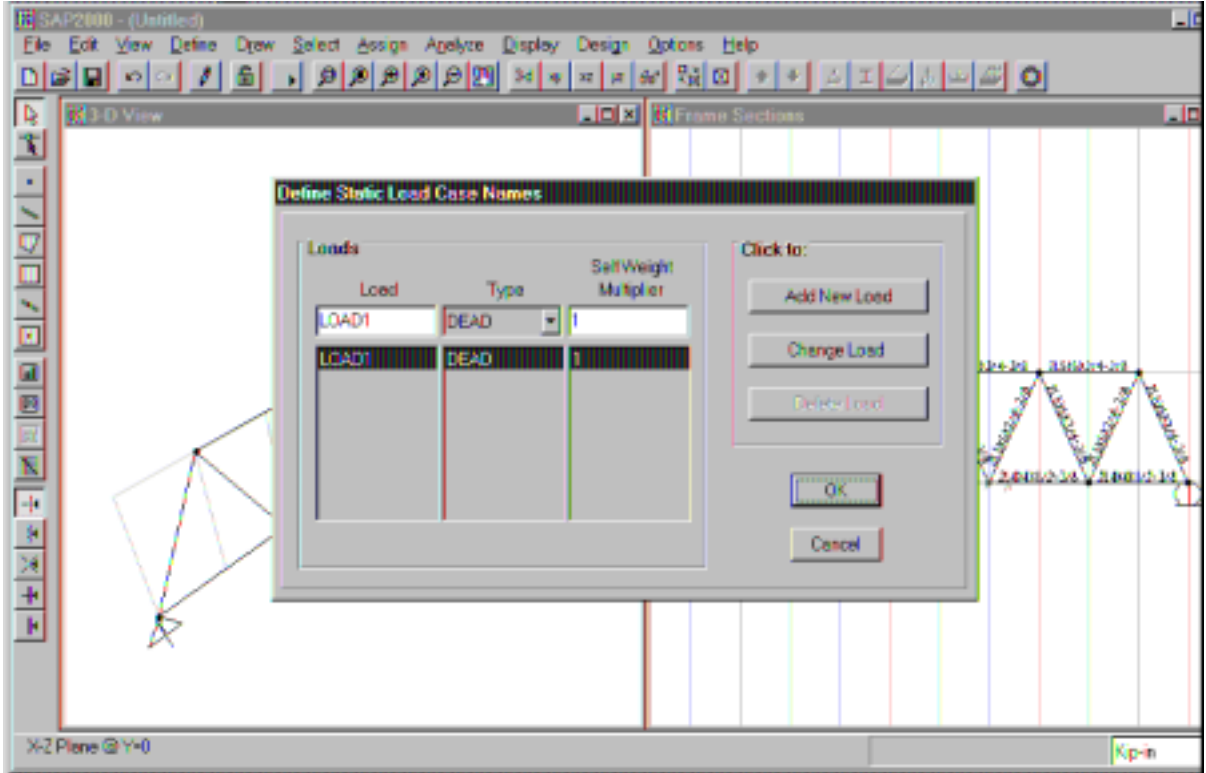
SAP2000 - (Untitled)

File Edit View Define Draw Select Assign Analyze Display Design Options Help

3-D View

Frame Sections

Define Static Load Case Names

Loads

| Load | Type | Self Weight Multiplier |
|---|---|---|
| LOAD1 | DEAD | 1 |
| LOAD1 | DEAD | 1 |

Click to:

Add New Load

Change Load

Delete Load

OK

Cancel

X-Z Plane @ Y=0

Kip-in